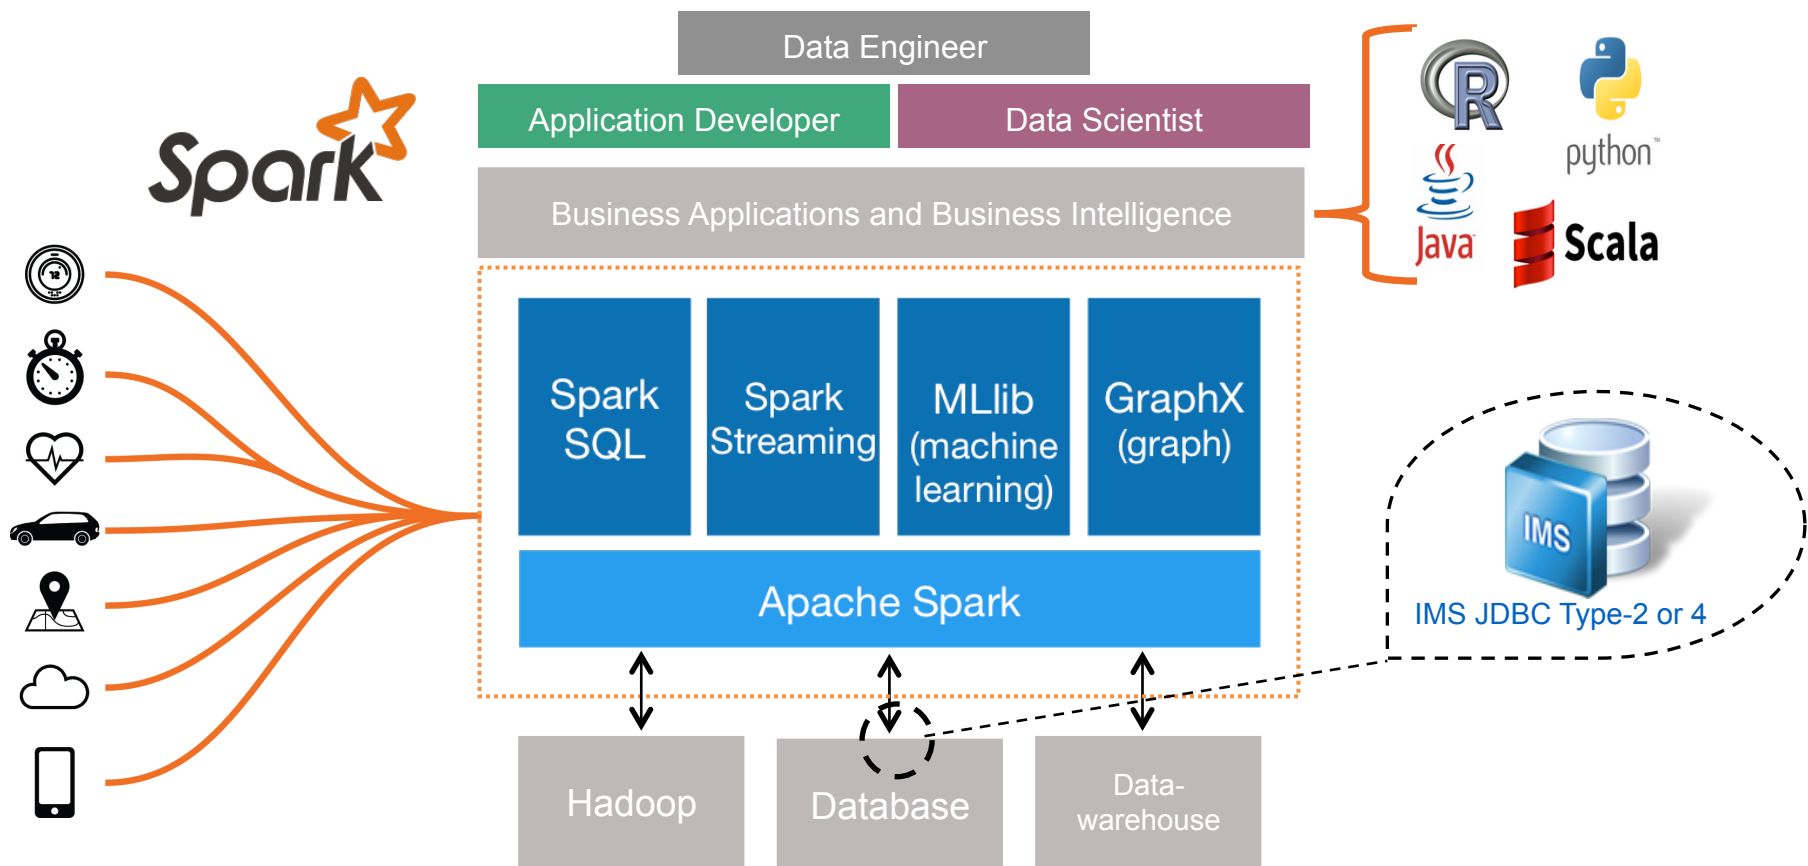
Spark

Data Engineer

Application Developer

Data Scientist

Business Applications and Business Intelligence

R

python™

Java

Scala

Spark SQL

Spark Streaming

MLlib (machine learning)

GraphX (graph)

Apache Spark

IMS

IMS JDBC Type-2 or 4

Hadoop

Database

Data-warehouse